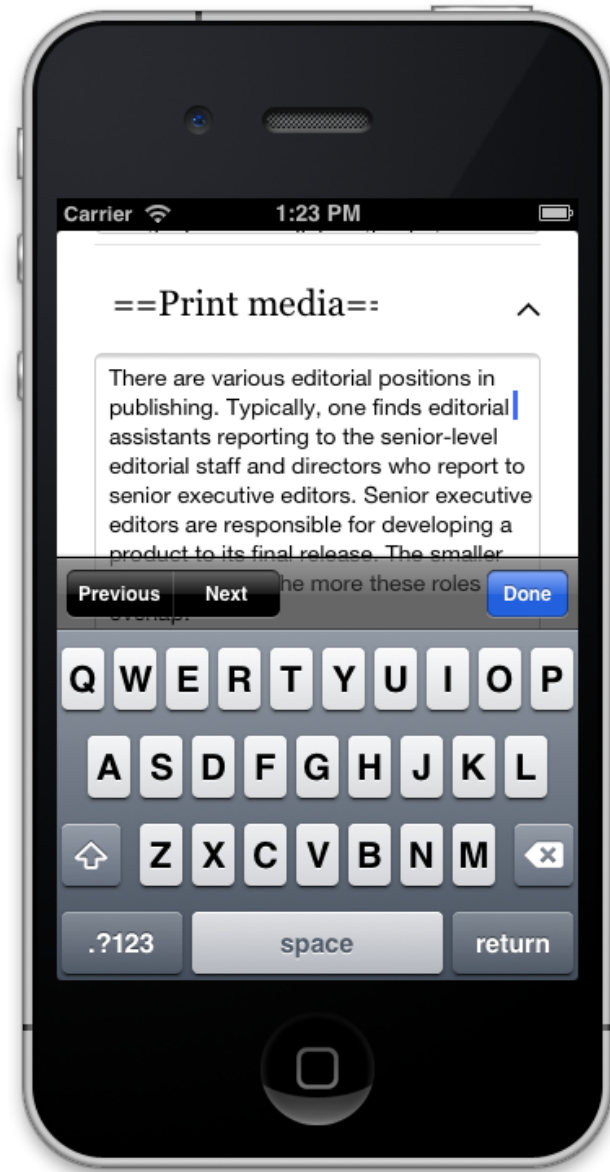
Carrier 1:23 PM

==Print media==

There are various editorial positions in publishing. Typically, one finds editorial assistants reporting to the senior-level editorial staff and directors who report to senior executive editors. Senior executive editors are responsible for developing a product to its final release. The smaller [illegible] he more these roles overlap.

Previous Next Done

Q W E R T Y U I O P
A S D F G H J K L
Z X C V B N M
.?123 space return